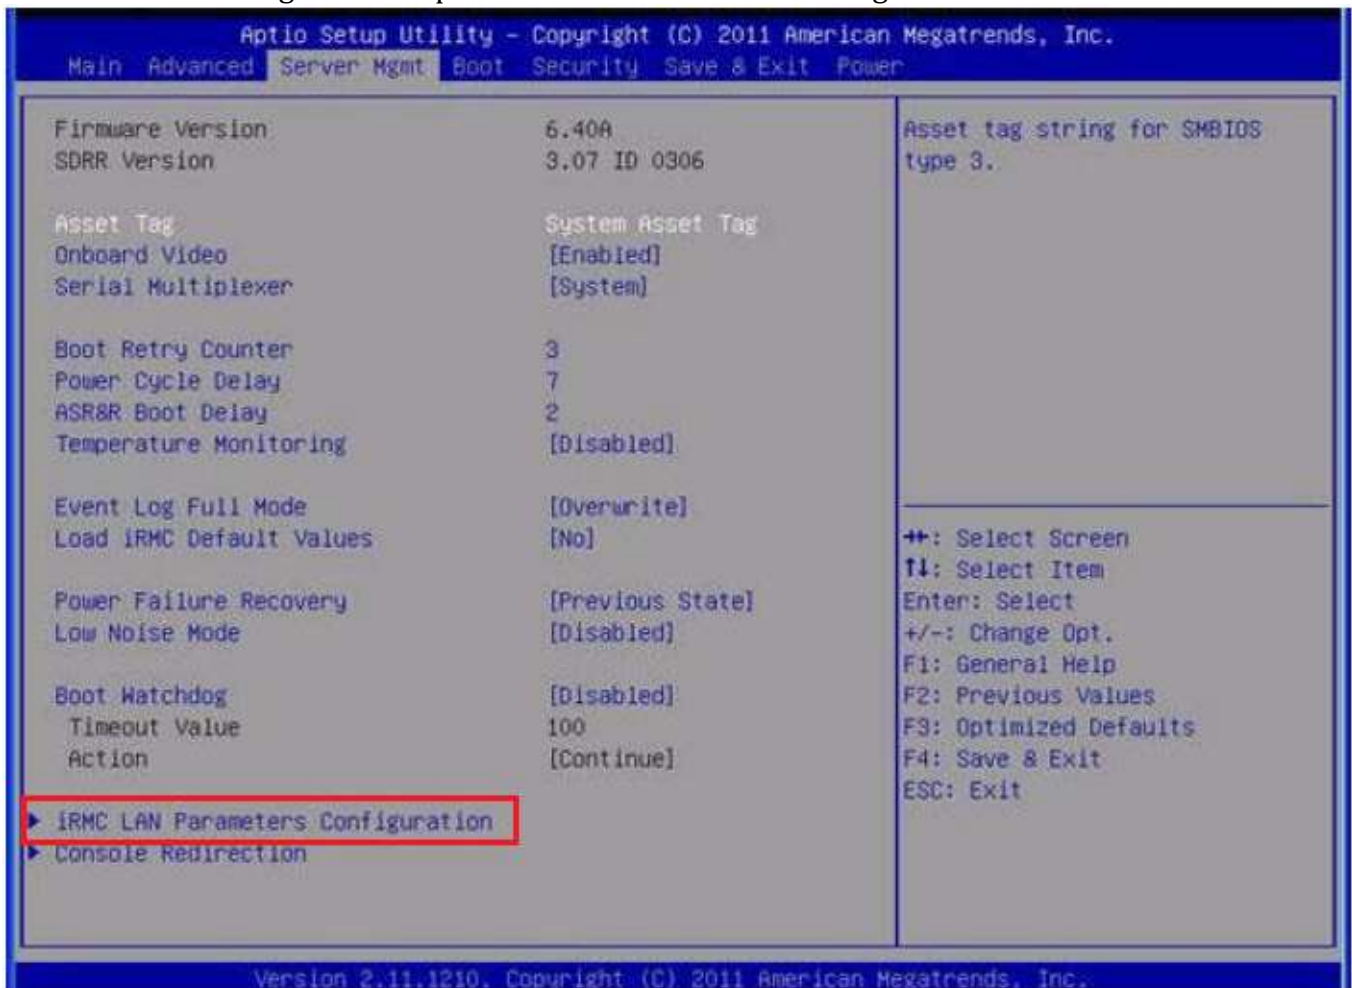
Aptio Setup Utility – Copyright (C) 2011 American Megatrends, Inc.
Main Advanced Server Mgmt Boot Security Save & Exit Power

| | |
|---|---|
| Firmware Version | 6.40A |
| SDRR Version | 3.07 ID 0306 |
| Asset Tag | System Asset Tag |
| Onboard Video | [Enabled] |
| Serial Multiplexer | [System] |
| Boot Retry Counter | 3 |
| Power Cycle Delay | 7 |
| ASR&R Boot Delay | 2 |
| Temperature Monitoring | [Disabled] |
| Event Log Full Mode | [Overwrite] |
| Load iRMC Default Values | [No] |
| Power Failure Recovery | [Previous State] |
| Low Noise Mode | [Disabled] |
| Boot Watchdog | [Disabled] |
| Timeout Value | 100 |
| Action | [Continue] |

▶ iRMC LAN Parameters Configuration
▶ Console Redirection

Asset tag string for SMBIOS type 3.

→←: Select Screen
↑↓: Select Item
Enter: Select
+/-: Change Opt.
F1: General Help
F2: Previous Values
F3: Optimized Defaults
F4: Save & Exit
ESC: Exit

Version 2.11.1210. Copyright (C) 2011 American Megatrends, Inc.